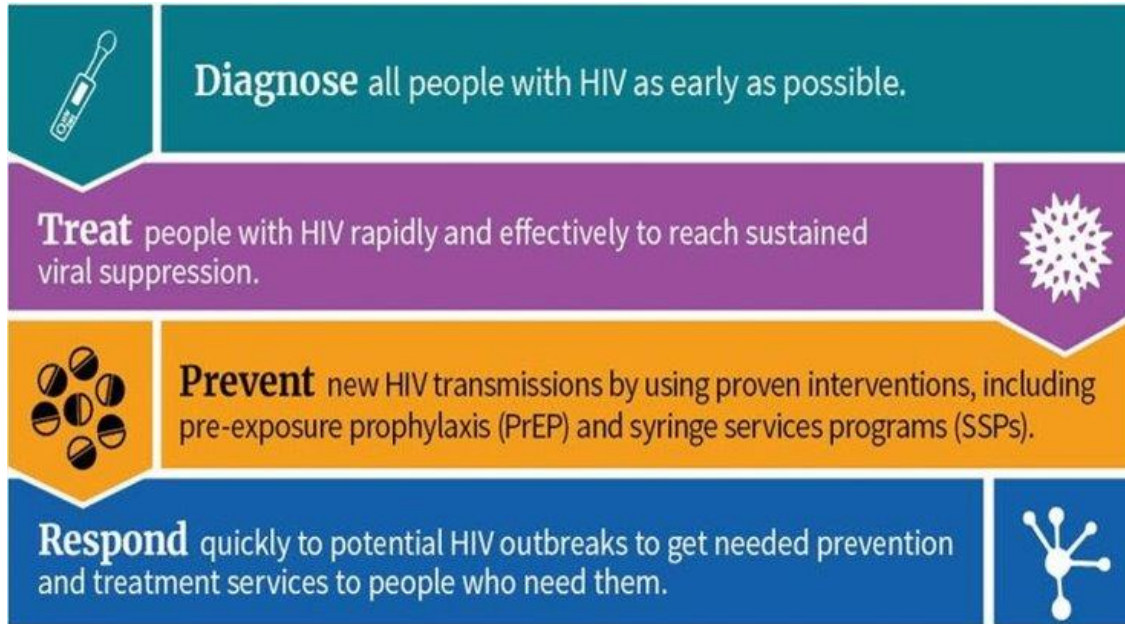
Diagnose all people with HIV as early as possible.

Treat people with HIV rapidly and effectively to reach sustained viral suppression.

Prevent new HIV transmissions by using proven interventions, including pre-exposure prophylaxis (PrEP) and syringe services programs (SSPs).

Respond quickly to potential HIV outbreaks to get needed prevention and treatment services to people who need them.